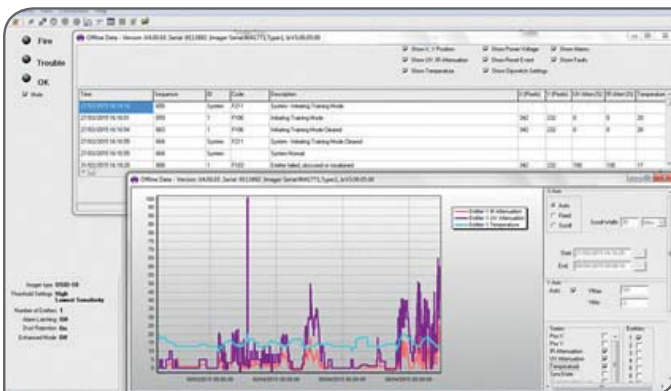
Fire

Trouble

OK

Offline Data - Version: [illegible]

Show X, Y Position
Show UV, IR Attenuation
Show Temperature
Show Power Voltage
Show Reset Event
Show Dipswitch Settings
Show Alarms
Show Faults

| Time | Sequence | ID | Code | Description | X (Pixels) | Y (Pixels) | UV Atten (%) | IR Atten (%) | Temperature |
|---|---|---|---|---|---|---|---|---|---|
| 27/02/2015 16:14:32 | 855 | System | F211 | System - Initiating Training Mode | | | | | |
| 27/02/2015 16:14:33 | 859 | 1 | F106 | Initiating Training Mode | 362 | 232 | 0 | 0 | 20 |
| 27/02/2015 16:14:54 | 863 | 1 | F106 | Initiating Training Mode Cleared | 362 | 232 | 0 | 0 | 20 |
| 27/02/2015 16:15:05 | 868 | System | F211 | System - Initiating Training Mode Cleared | | | | | |
| 27/02/2015 16:15:05 | 868 | System | | System Normal | | | | | |
| 31/02/2015 16:16:20 | 866 | 1 | F102 | Emitter failed, obscured or misaligned | 362 | 232 | 100 | 100 | 17 |

Offline Data - Version: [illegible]

Emitter 1 IR Attenuation
Emitter 1 UV Attenuation
Emitter 1 Temperature

100
90
80
70
60
50
40
30
20
10
0

X Axis
Auto
Fixed
Scroll
Scroll Width
Start
End

Y Axis
Auto
YMax
YMin

Traces
Pos X
Pos Y
IR Attenuation
UV Attenuation
Temperature
Sync/State

Emitters

Imager type: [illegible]
Threshold Settings: High Lowest Sensitivity
Number of Emitters: 1
Alarm Latching: Off
Dust Rejection: On
Enhanced Mode: Off